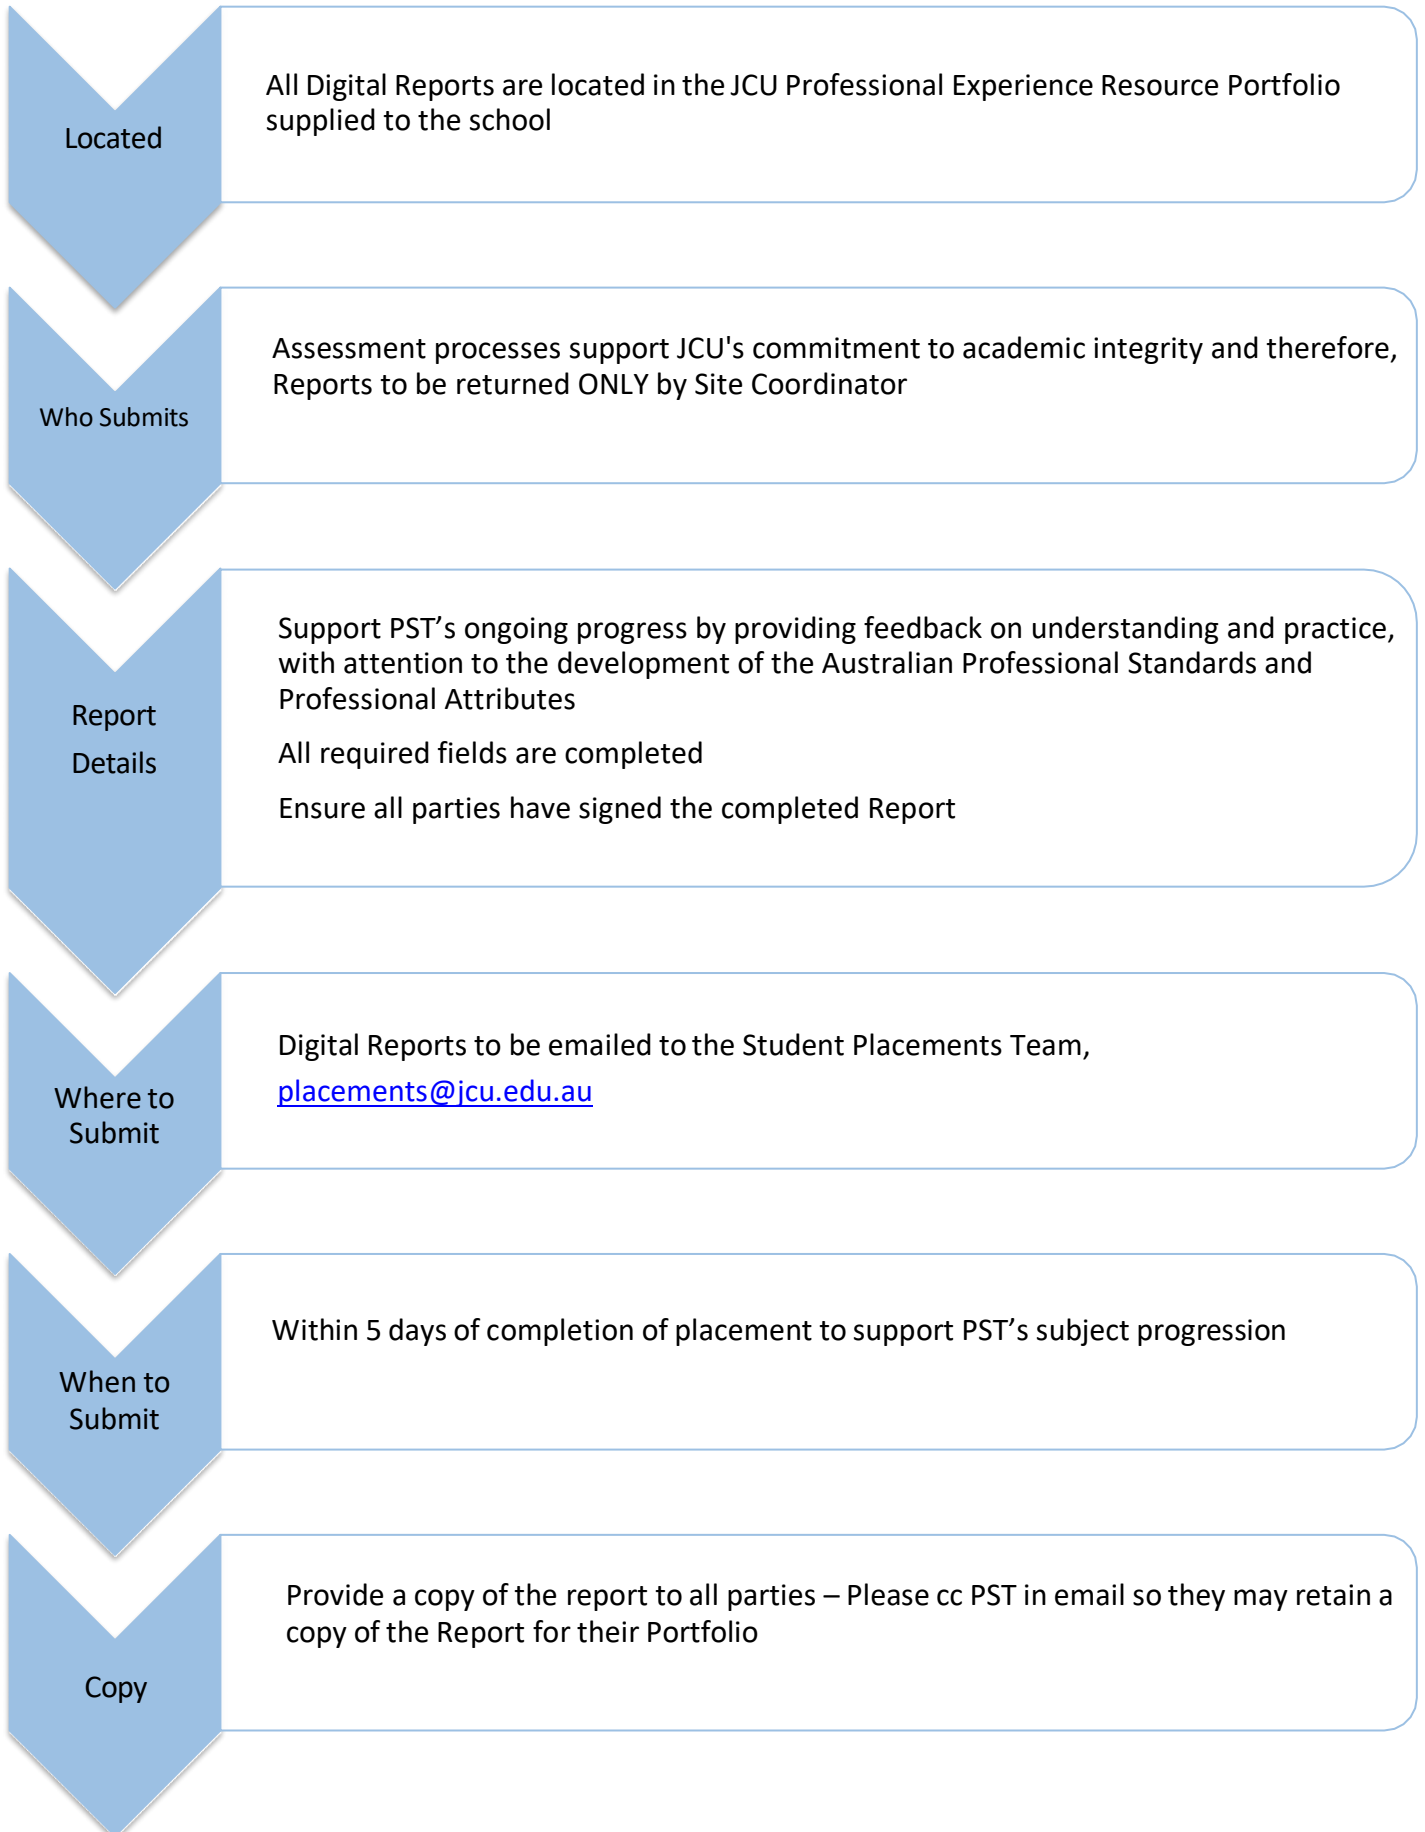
Located

All Digital Reports are located in the JCU Professional Experience Resource Portfolio supplied to the school

Who Submits

Assessment processes support JCU's commitment to academic integrity and therefore, Reports to be returned ONLY by Site Coordinator

Report Details

Support PST’s ongoing progress by providing feedback on understanding and practice, with attention to the development of the Australian Professional Standards and Professional Attributes

All required fields are completed

Ensure all parties have signed the completed Report

Where to Submit

Digital Reports to be emailed to the Student Placements Team,

placements@jcu.edu.au

When to Submit

Within 5 days of completion of placement to support PST’s subject progression

Copy

Provide a copy of the report to all parties – Please cc PST in email so they may retain a copy of the Report for their Portfolio